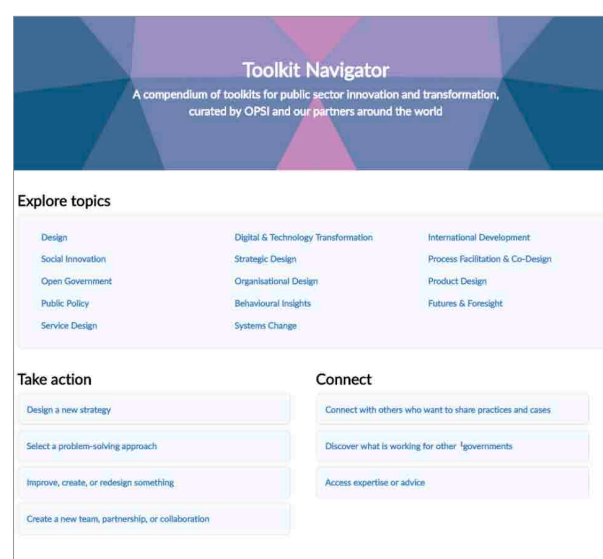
Toolkit Navigator

A compendium of toolkits for public sector innovation and transformation, curated by OPSI and our partners around the world

Explore topics

Design
Social Innovation
Open Government
Public Policy
Service Design

Digital & Technology Transformation
Strategic Design
Organisational Design
Behavioural Insights
Systems Change

International Development
Process Facilitation & Co-Design
Product Design
Futures & Foresight

Take action

Design a new strategy

Select a problem-solving approach

Improve, create, or redesign something

Create a new team, partnership, or collaboration

Connect

Connect with others who want to share practices and cases

Discover what is working for other governments

Access expertise or advice